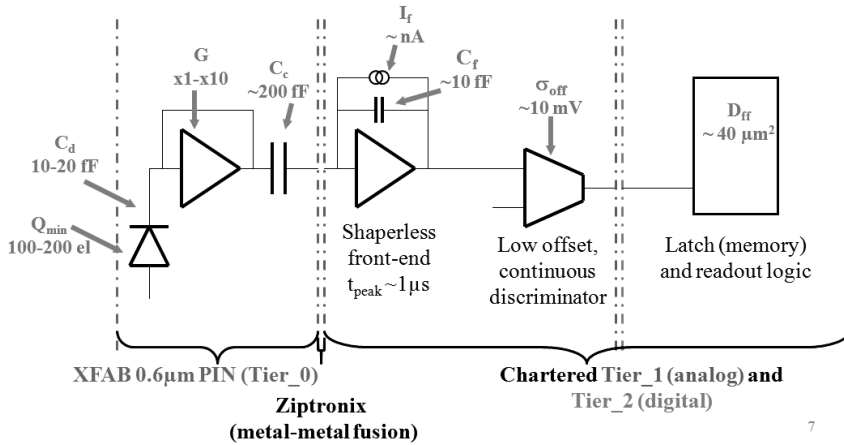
$I_f$
~ nA

G
x1-x10

$C_c$
~200 fF

$C_f$
~10 fF

$\sigma_{off}$
~10 mV

$D_{ff}$
~ 40 $\mu m^2$

$C_d$
10-20 fF

$Q_{min}$
100-200 el

Shaperless front-end $t_{peak}$ ~1µs

Low offset, continuous discriminator

Latch (memory) and readout logic

XFAB 0.6µm PIN (Tier_0)

Ziptronix
(metal-metal fusion)

Chartered Tier_1 (analog) and Tier_2 (digital)

7